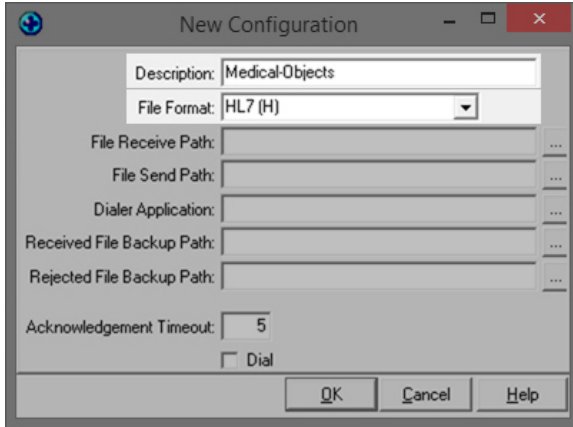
New Configuration

Description: Medical-Objects

File Format: HL7 (H)

File Receive Path: ...

File Send Path: ...

Dialer Application: ...

Received File Backup Path: ...

Rejected File Backup Path: ...

Acknowledgement Timeout: 5

Dial

OK Cancel Help